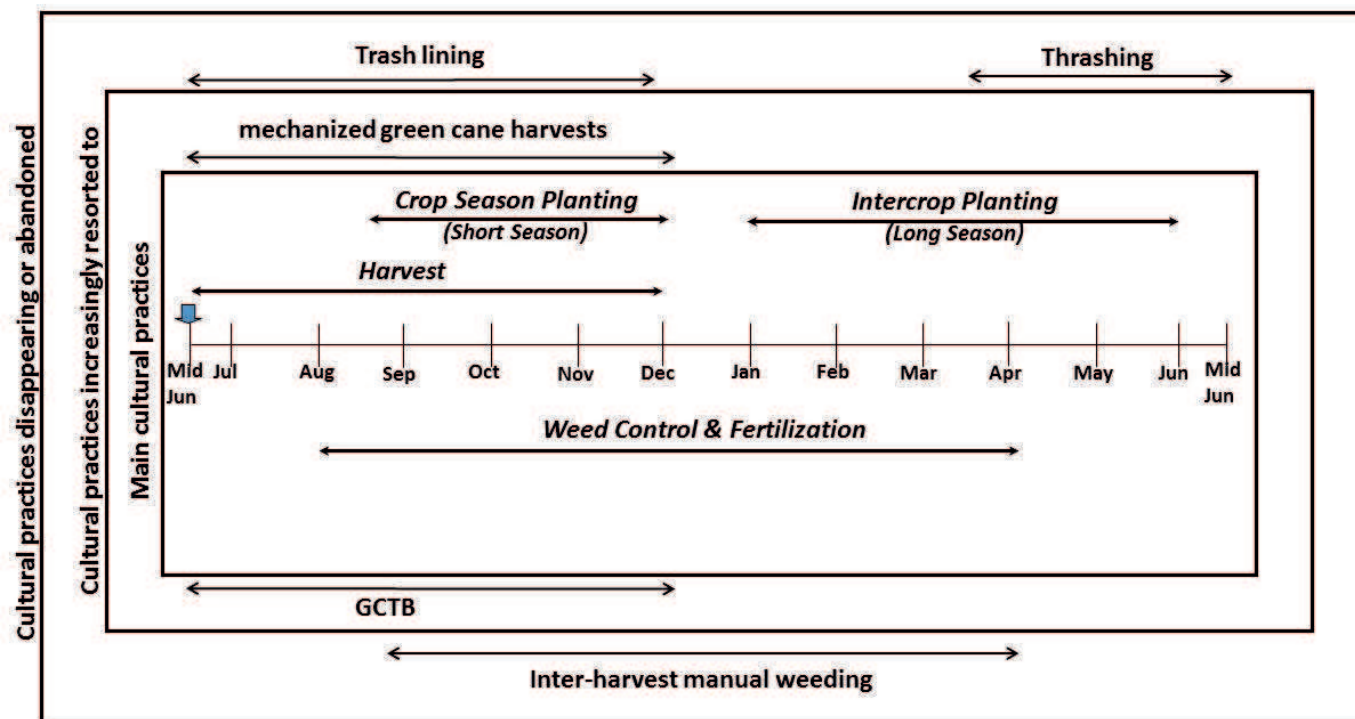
Cultural practices disappearing or abandoned

Trash lining

Thrashing

Cultural practices increasingly resorted to

mechanized green cane harvests

Main cultural practices

Crop Season Planting
(Short Season)

Intercrop Planting
(Long Season)

Harvest

Mid Jun
Jul
Aug
Sep
Oct
Nov
Dec
Jan
Feb
Mar
Apr
May
Jun
Mid Jun

Weed Control & Fertilization

GCTB

Inter-harvest manual weeding